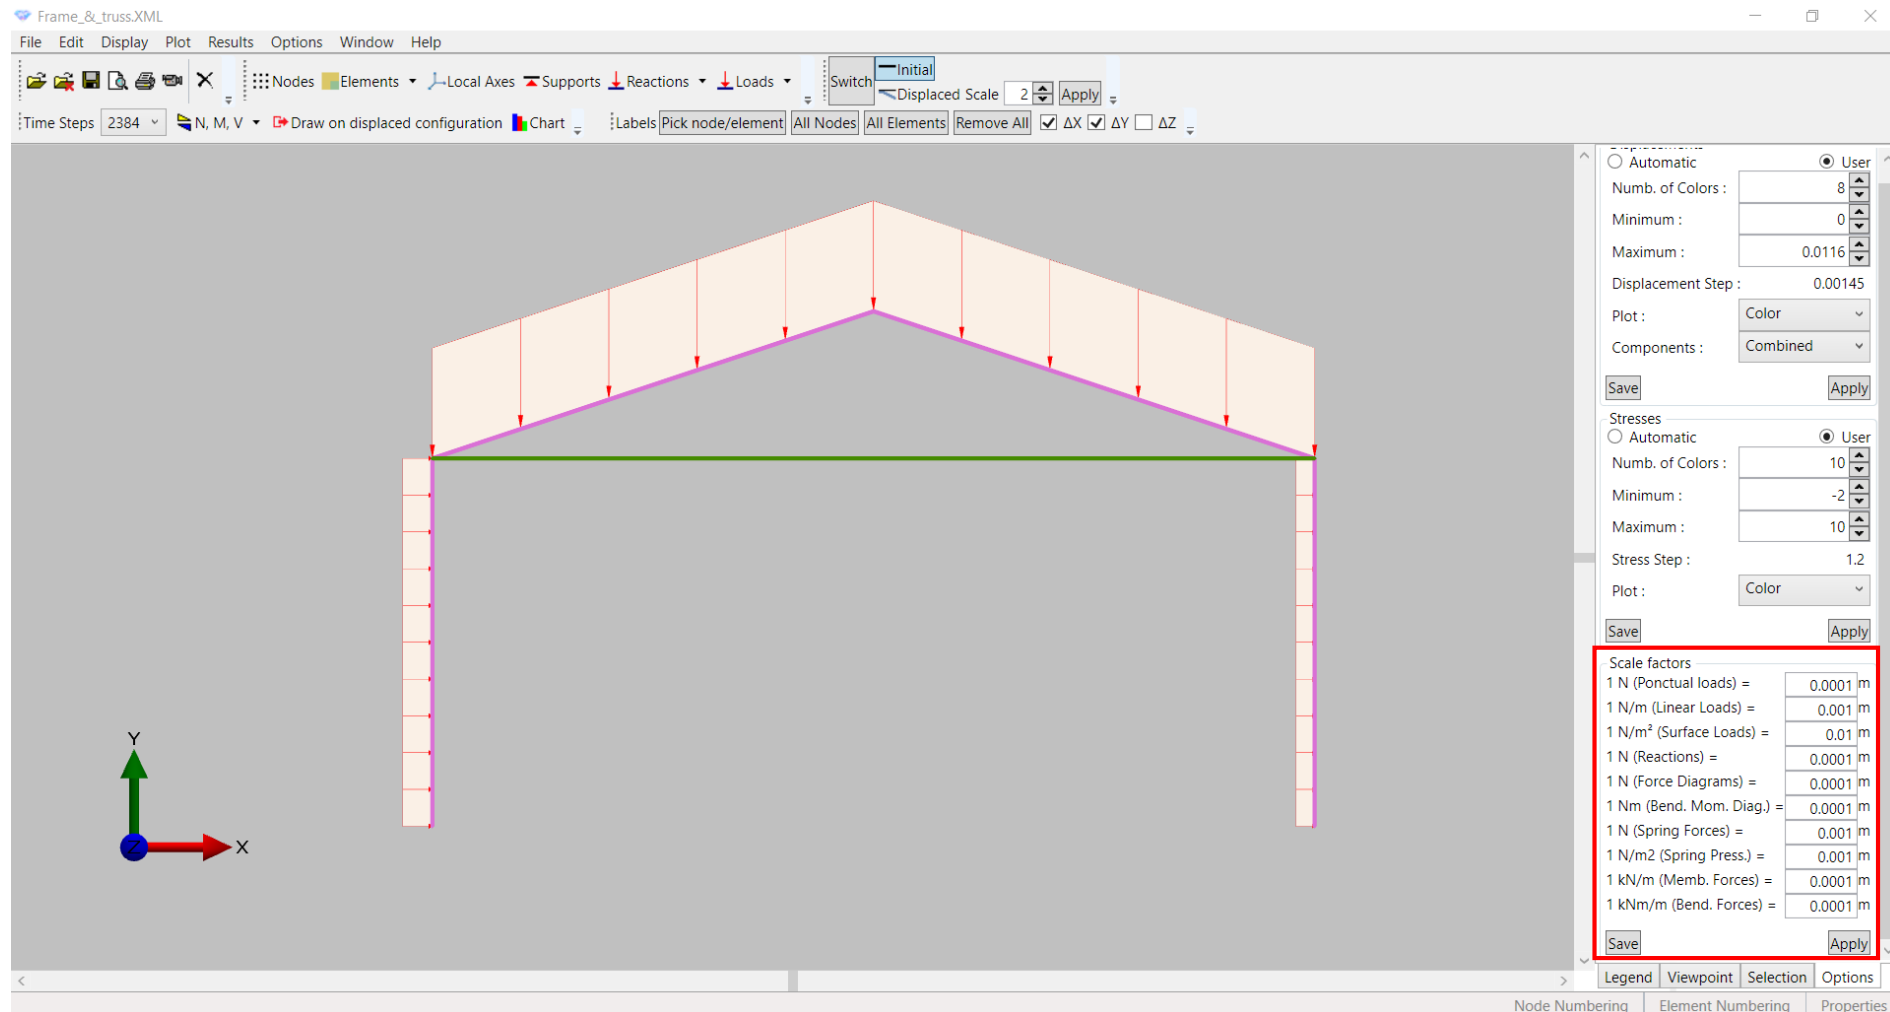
Frame_&_truss.XML

File Edit Display Plot Results Options Window Help

Nodes Elements Local Axes Supports Reactions Loads Switch Initial Displaced Scale 2 Apply

Time Steps 2384 N, M, V Draw on displaced configuration Chart Labels Pick node/element All Nodes All Elements Remove All ΔX ΔY ΔZ

Y
X
Z

Automatic User
Numb. of Colors : 8
Minimum : 0
Maximum : 0.0116
Displacement Step : 0.00145
Plot : Color
Components : Combined
Save Apply

Stresses
Automatic User
Numb. of Colors : 10
Minimum : -2
Maximum : 10
Stress Step : 1.2
Plot : Color
Save Apply

Scale factors
1 N (Ponctual loads) = 0.0001 m
1 N/m (Linear Loads) = 0.001 m
1 N/m² (Surface Loads) = 0.01 m
1 N (Reactions) = 0.0001 m
1 N (Force Diagrams) = 0.0001 m
1 Nm (Bend. Mom. Diag.) = 0.0001 m
1 N (Spring Forces) = 0.001 m
1 N/m2 (Spring Press.) = 0.001 m
1 kN/m (Memb. Forces) = 0.0001 m
1 kNm/m (Bend. Forces) = 0.0001 m
Save Apply

Legend Viewpoint Selection Options

Node Numbering Element Numbering Properties